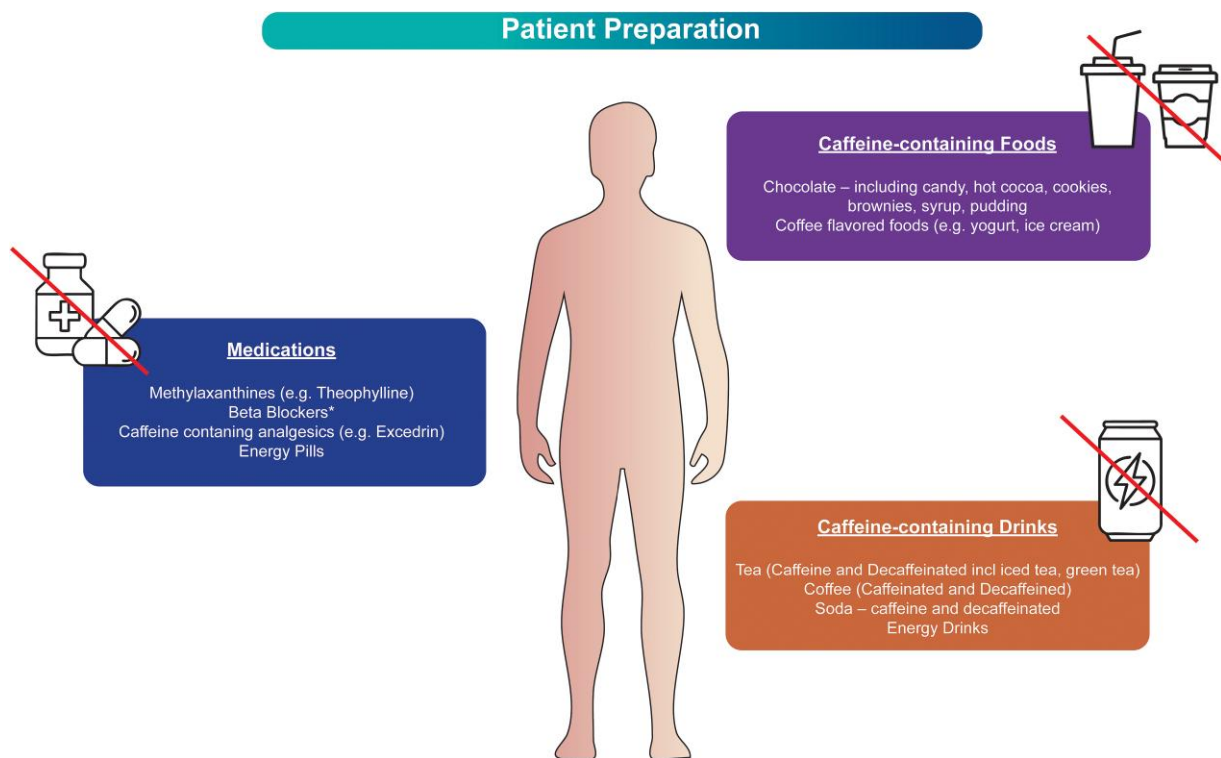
Patient Preparation

Caffeine-containing Foods

Chocolate – including candy, hot cocoa, cookies, brownies, syrup, pudding
Coffee flavored foods (e.g. yogurt, ice cream)

Medications

Methylaxanthines (e.g. Theophylline)
Beta Blockers*
Caffeine contaning analgesics (e.g. Excedrin)
Energy Pills

Caffeine-containing Drinks

Tea (Caffeine and Decaffeinated incl iced tea, green tea)
Coffee (Caffeinated and Decaffeined)
Soda – caffeine and decaffeinated
Energy Drinks